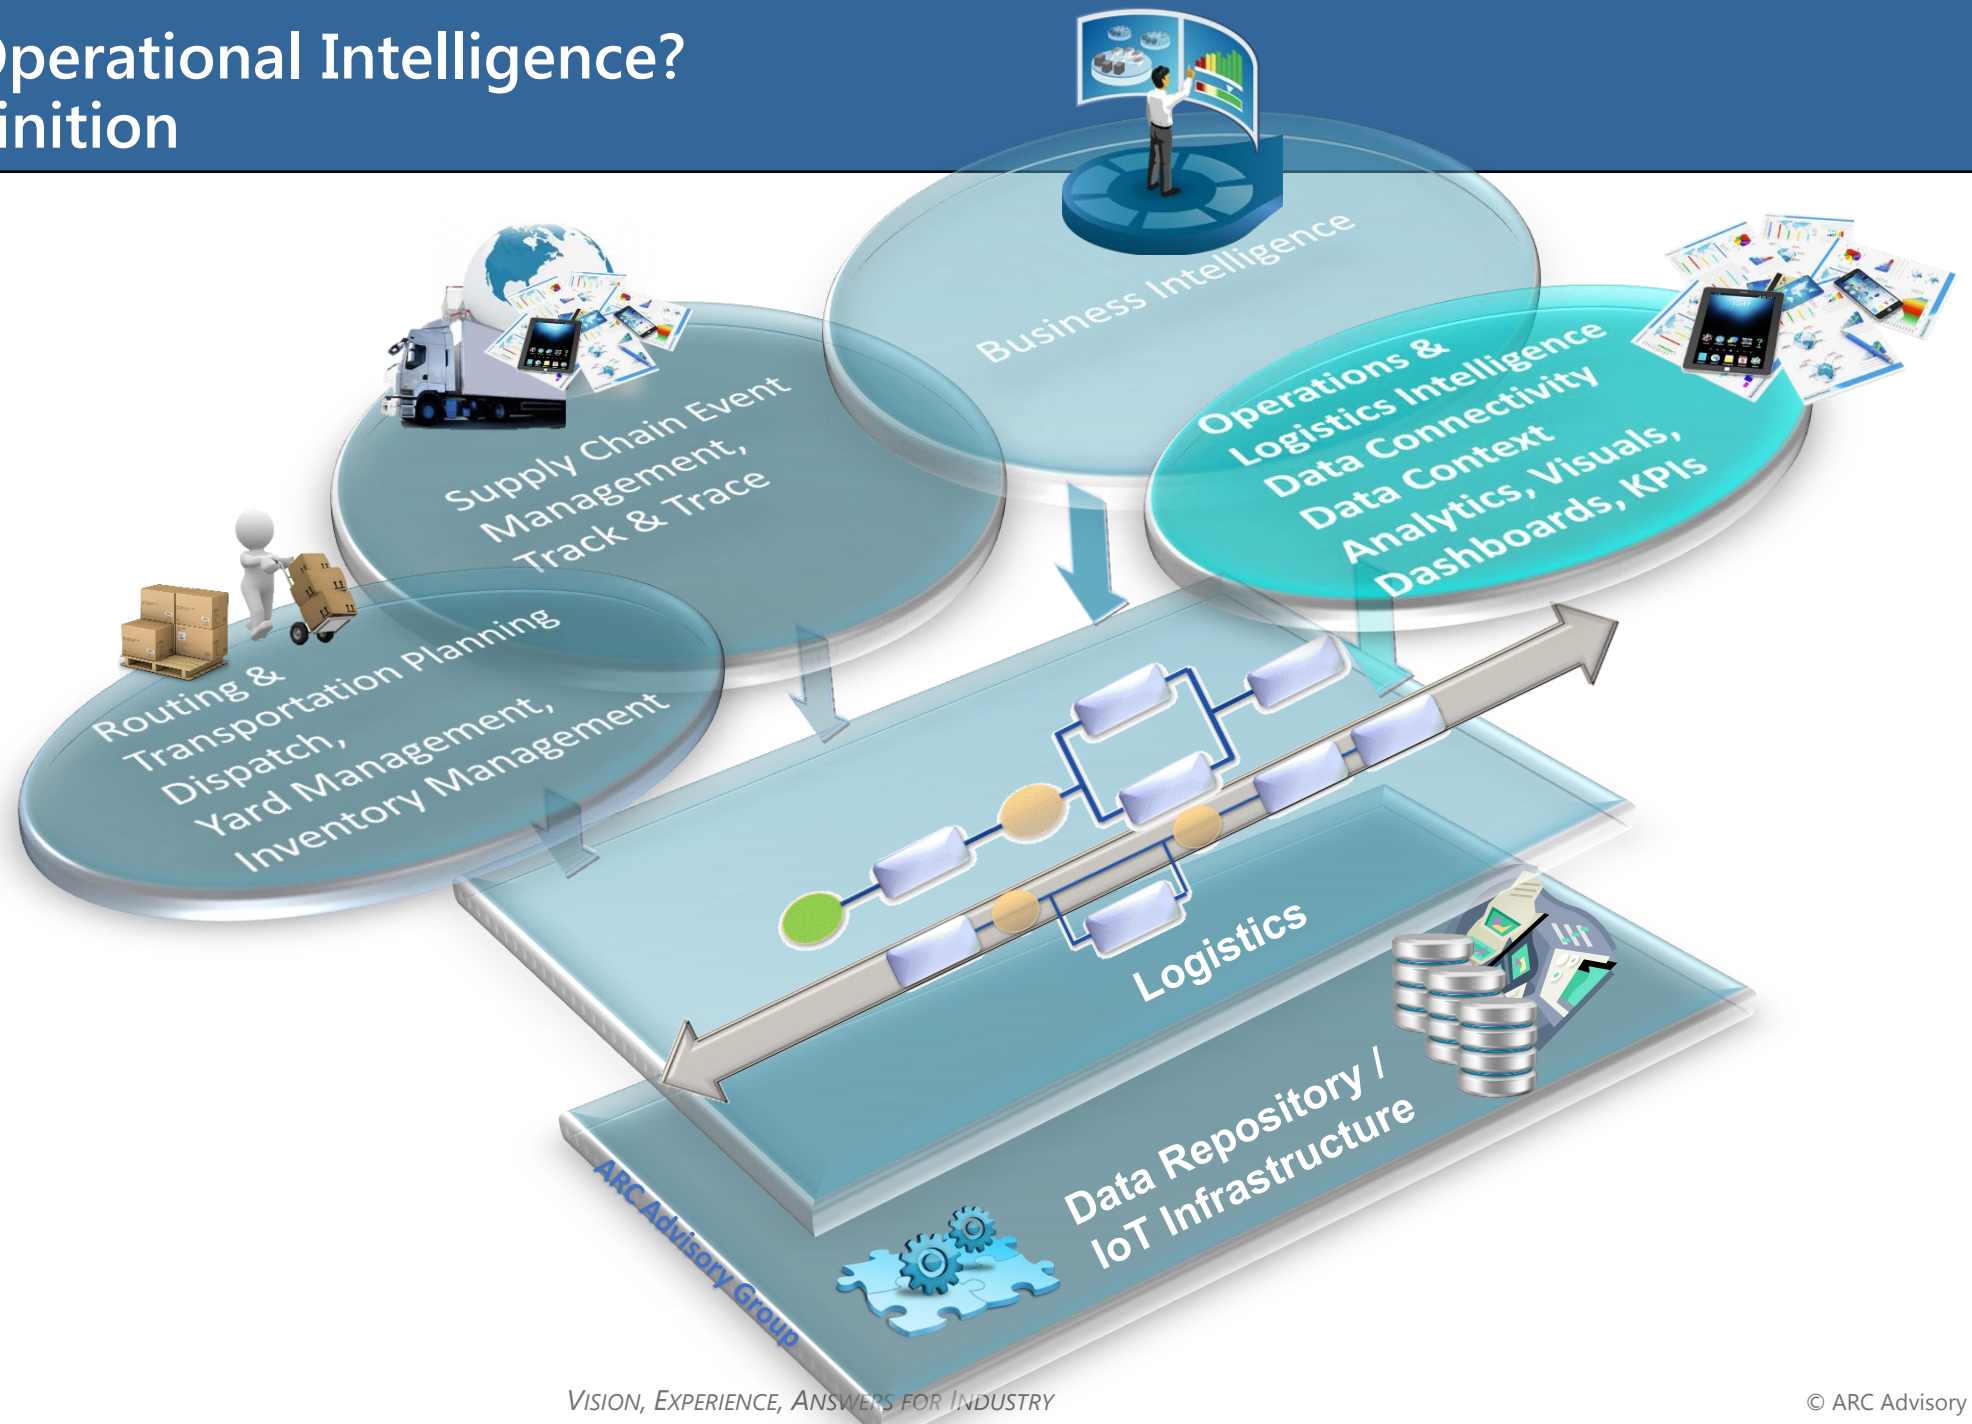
perational Intelligence?
inition

Business Intelligence

Supply Chain Event Management, Track & Trace

Operations & Logistics Intelligence
Data Connectivity
Data Context
Analytics, Visuals, Dashboards, KPIs

Routing & Transportation Planning
Dispatch,
Yard Management,
Inventory Management

Logistics

Data Repository / IoT Infrastructure

ARC Advisory Group

VISION, EXPERIENCE, ANSWERS FOR INDUSTRY

© ARC Advisory